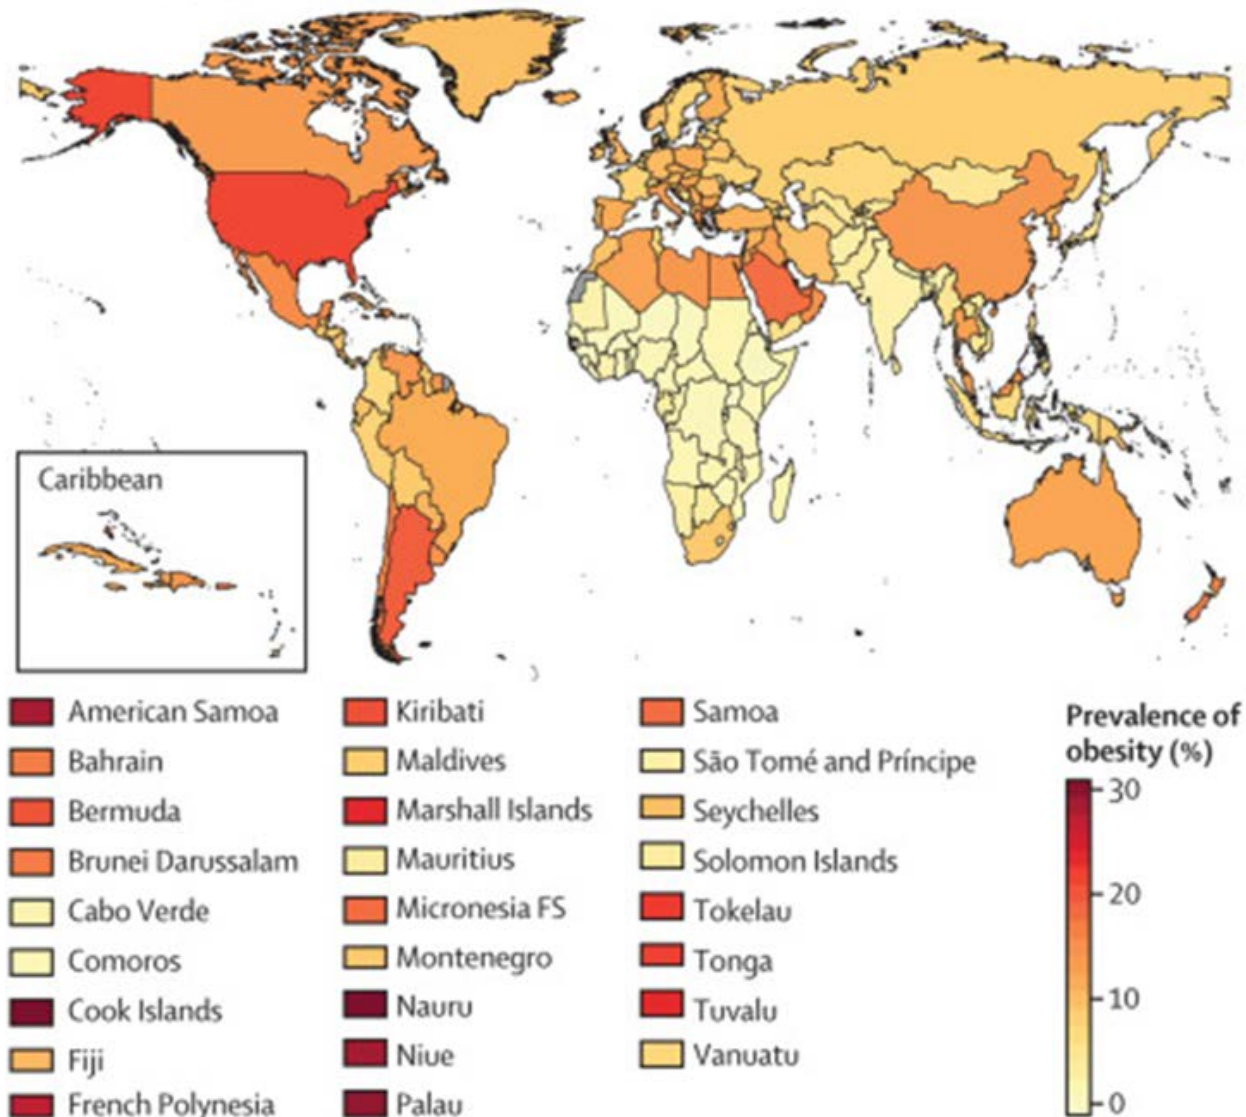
Caribbean

American Samoa
Bahrain
Bermuda
Brunei Darussalam
Cabo Verde
Comoros
Cook Islands
Fiji
French Polynesia

Kiribati
Maldives
Marshall Islands
Mauritius
Micronesia FS
Montenegro
Nauru
Niue
Palau

Samoa
São Tomé and Príncipe
Seychelles
Solomon Islands
Tokelau
Tonga
Tuvalu
Vanuatu

Prevalence of obesity (%)
30
20
10
0